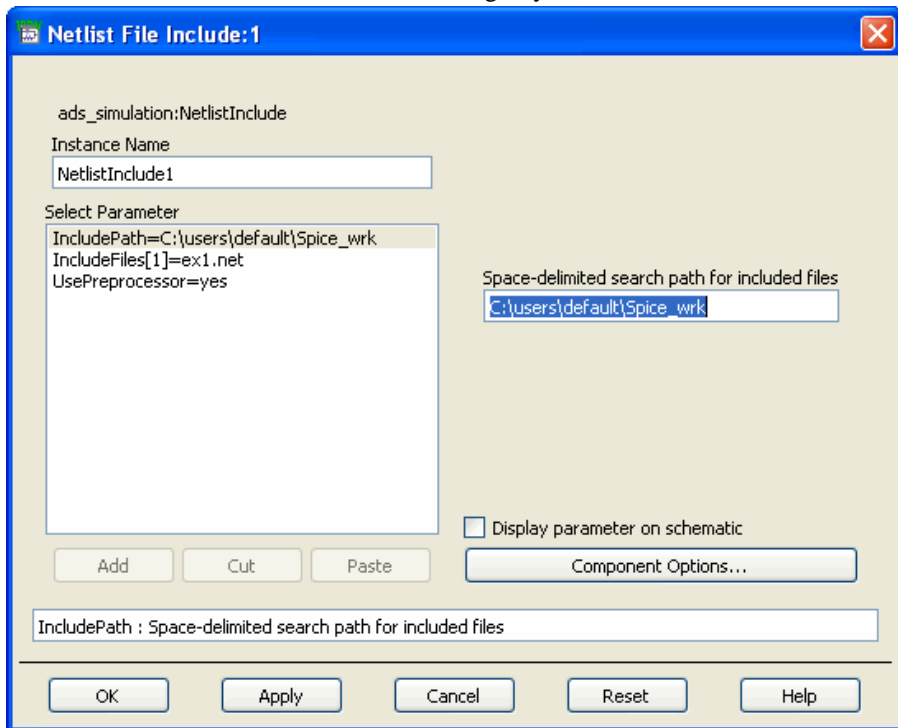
Netlist File Include:1

ads_simulation:NetlistInclude

Instance Name

NetlistInclude1

Select Parameter

IncludePath=C:\users\default\Spice_wrk
IncludeFiles[1]=ex1.net
UsePreprocessor=yes

Space-delimited search path for included files

C:\users\default\Spice_wrk

Display parameter on schematic

Add
Cut
Paste

Component Options...

IncludePath : Space-delimited search path for included files

OK
Apply
Cancel
Reset
Help